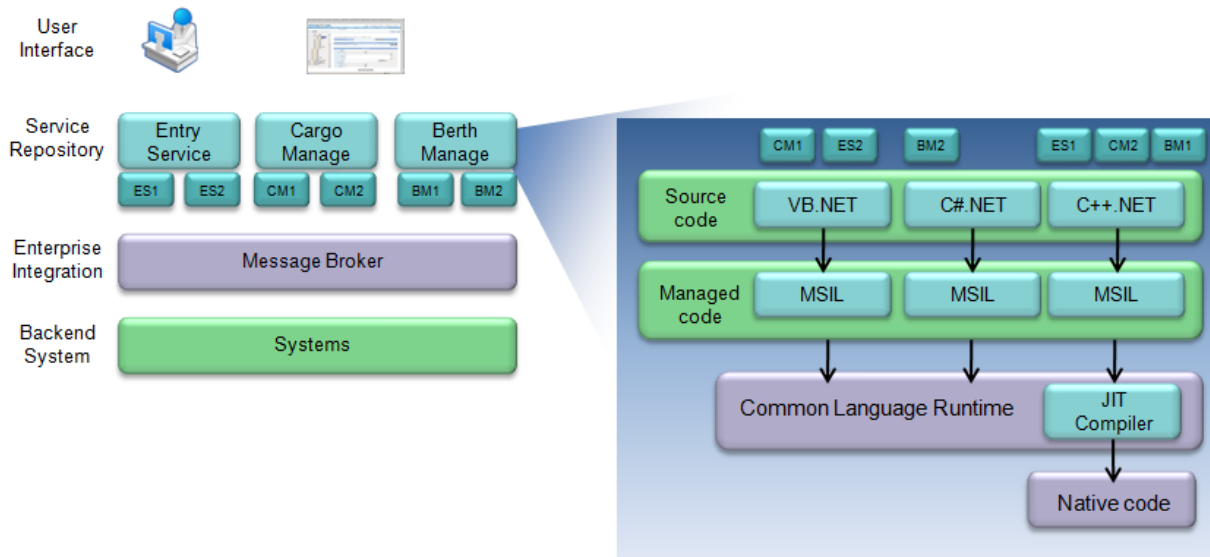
User Interface

Service Repository

Entry Service

Cargo Manage

Berth Manage

ES1 ES2 CM1 CM2 BM1 BM2

Enterprise Integration

Message Broker

Backend System

Systems

CM1 ES2 BM2 ES1 CM2 BM1

Source code

VB.NET

C#.NET

C++.NET

Managed code

MSIL

MSIL

MSIL

Common Language Runtime

JIT Compiler

Native code